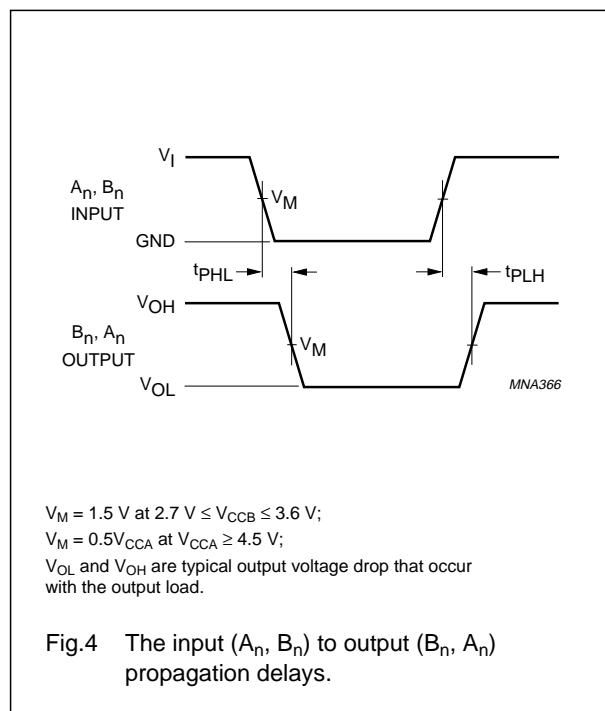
$V_I$

$A_n$, $B_n$
INPUT

$V_M$

GND

$t_{PHL}$

$t_{PLH}$

$V_{OH}$

$B_n$, $A_n$
OUTPUT

$V_M$

$V_{OL}$

MNA366

$V_M$ = 1.5 V at 2.7 V ≤ $V_{CCB}$ ≤ 3.6 V;
$V_M$ = 0.5$V_{CCA}$ at $V_{CCA}$ ≥ 4.5 V;
$V_{OL}$ and $V_{OH}$ are typical output voltage drop that occur with the output load.

Fig.4 The input ($A_n$, $B_n$) to output ($B_n$, $A_n$) propagation delays.